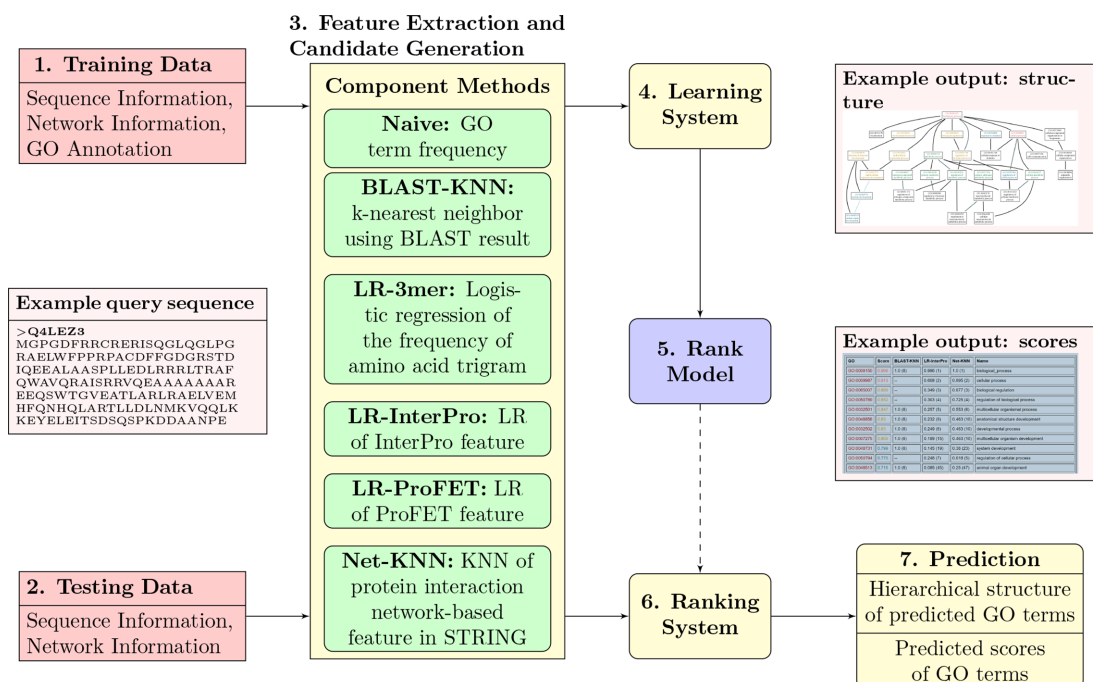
3. Feature Extraction and Candidate Generation

1. Training Data

Sequence Information, Network Information, GO Annotation

Component Methods

Naive: GO term frequency

BLAST-KNN: k-nearest neighbor using BLAST result

LR-3mer: Logistic regression of the frequency of amino acid trigram

LR-InterPro: LR of InterPro feature

LR-ProFET: LR of ProFET feature

Net-KNN: KNN of protein interaction network-based feature in STRING

4. Learning System

Example output: structure

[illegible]

Example query sequence

>Q4LEZ3
MGPGDFRRCRERISQGLQGLPG
RAELWFPPRPACDFFGDGRSTD
IQEEALAASPLLEDLRRRLTRAF
QWAVQRAISRRVQEAAAAAAR
EEQSWTGVEATLARLRAELVEM
HFQNHQLARTLLDLNMKVQQLK
KEYELEITSDSQSPKDDAANPE

5. Rank Model

Example output: scores

| GO | Score | BLAST-KNN | LR-InterPro | Net-KNN | Name |
|---|---|---|---|---|---|
| GO:0008150 | 0.999 | 1.0 (4) | 0.886 (1) | 1.0 (1) | biological_process |
| GO:0005623 | 0.913 | -- | 0.888 (2) | 0.898 (2) | cellular process |
| GO:0065007 | 0.906 | -- | 0.349 (3) | 0.677 (3) | biological regulation |
| GO:0050789 | 0.852 | -- | 0.393 (4) | 0.729 (4) | regulation of biological process |
| GO:0032501 | 0.827 | 1.0 (8) | 0.257 (5) | 0.553 (8) | multicellular organismal process |
| GO:0048856 | 0.821 | 1.0 (8) | 0.232 (6) | 0.463 (10) | anatomical structure development |
| GO:0032502 | 0.812 | 1.0 (8) | 0.246 (6) | 0.453 (10) | developmental process |
| GO:0007275 | 0.804 | 1.0 (8) | 0.166 (13) | 0.463 (10) | multicellular organism development |
| GO:0048731 | 0.788 | 1.0 (8) | 0.145 (19) | 0.38 (23) | system development |
| GO:0050794 | 0.775 | -- | 0.246 (7) | 0.618 (5) | regulation of cellular process |
| GO:0048513 | 0.713 | 1.0 (8) | 0.085 (45) | 0.25 (47) | animal organ development |

2. Testing Data

Sequence Information, Network Information

6. Ranking System

7. Prediction

Hierarchical structure of predicted GO terms

Predicted scores of GO terms